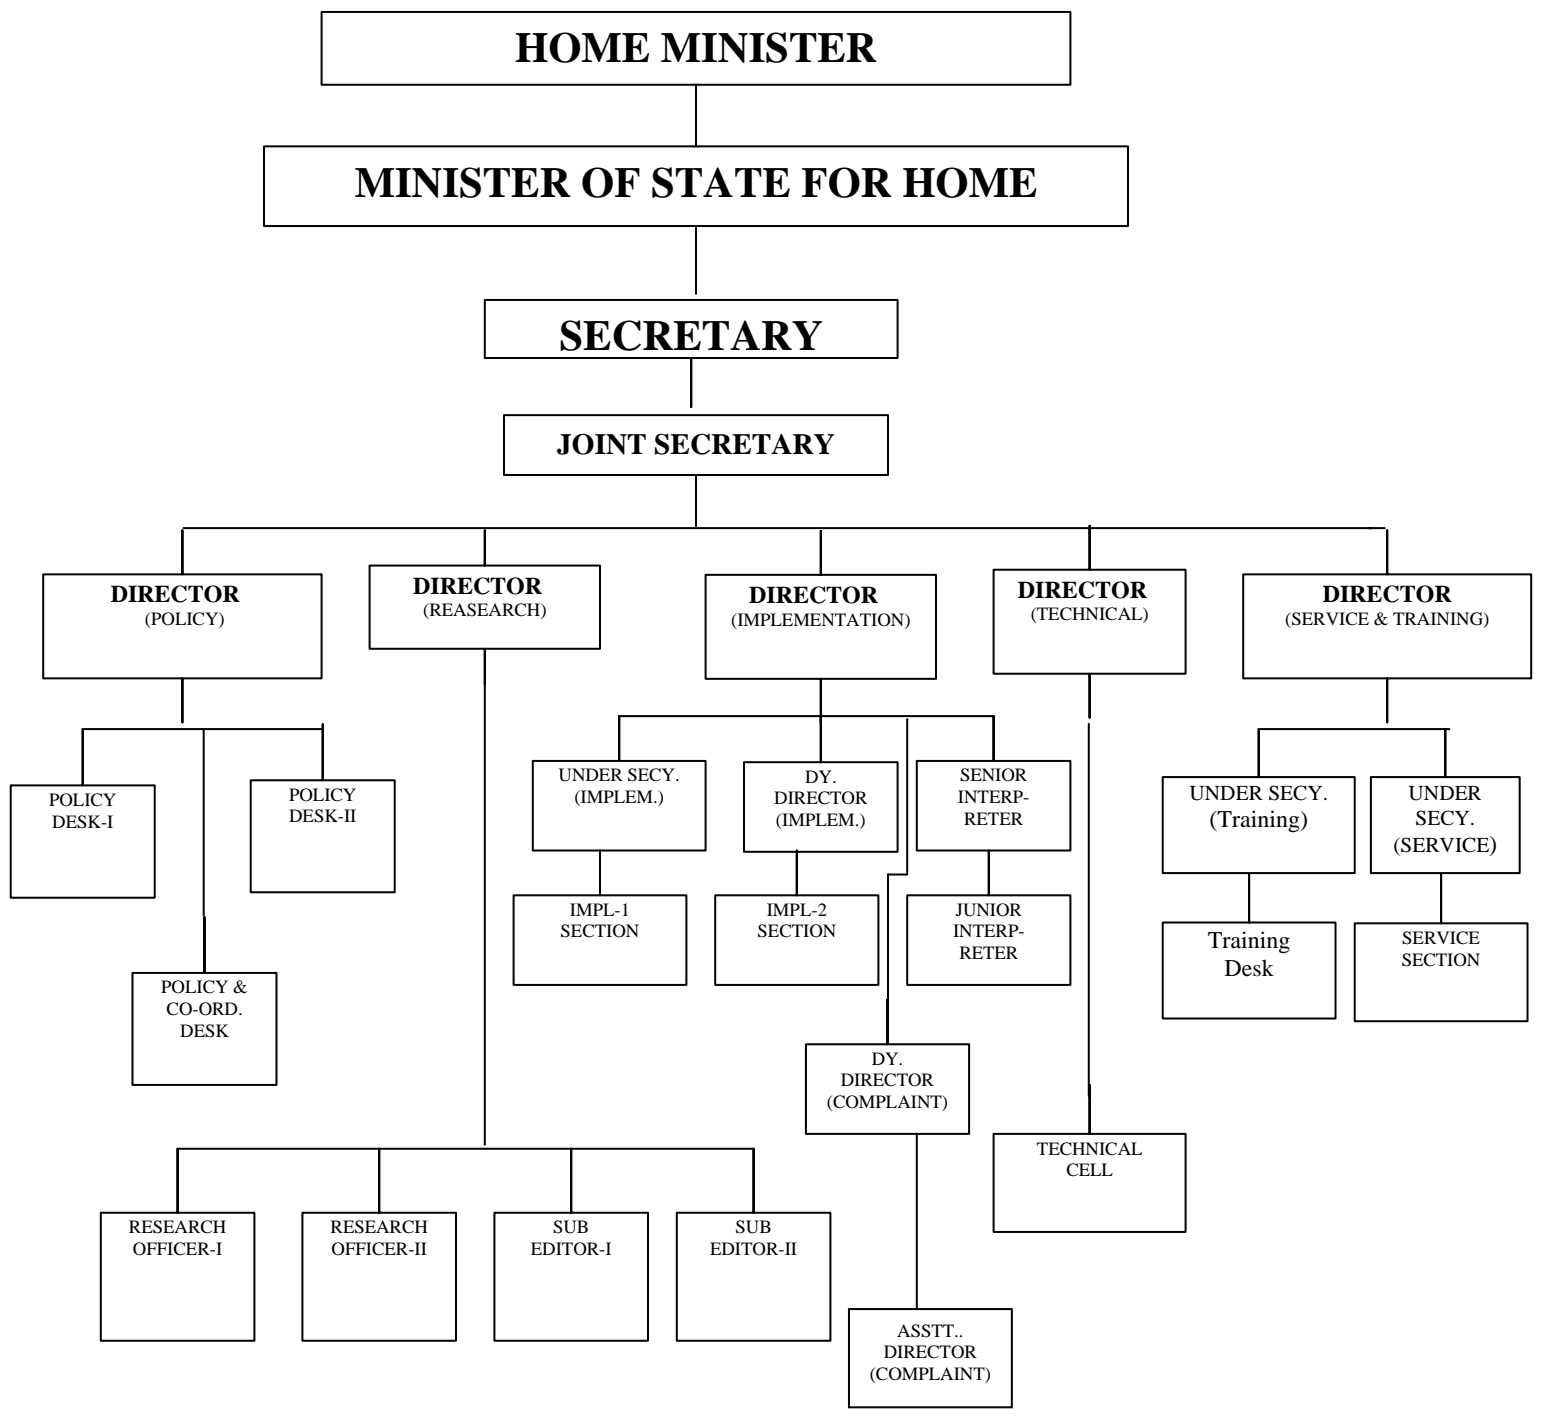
HOME MINISTER

MINISTER OF STATE FOR HOME

SECRETARY

JOINT SECRETARY

DIRECTOR (POLICY)

DIRECTOR (REASEARCH)

DIRECTOR (IMPLEMENTATION)

DIRECTOR (TECHNICAL)

DIRECTOR (SERVICE & TRAINING)

POLICY DESK-I

POLICY DESK-II

POLICY & CO-ORD. DESK

UNDER SECY. (IMPLEM.)

DY. DIRECTOR (IMPLEM.)

SENIOR INTERPRETER

IMPL-1 SECTION

IMPL-2 SECTION

JUNIOR INTERPRETER

DY. DIRECTOR (COMPLAINT)

ASSTT.. DIRECTOR (COMPLAINT)

TECHNICAL CELL

UNDER SECY. (Training)

UNDER SECY. (SERVICE)

Training Desk

SERVICE SECTION

RESEARCH OFFICER-I

RESEARCH OFFICER-II

SUB EDITOR-I

SUB EDITOR-II